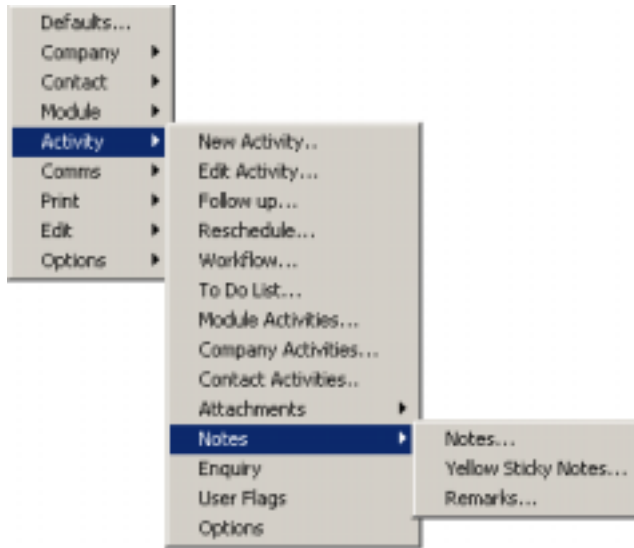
Defaults...
Company
Contact
Module
Activity
Comms
Print
Edit
Options

New Activity...
Edit Activity...
Follow up...
Reschedule...
Workflow...
To Do List...
Module Activities...
Company Activities...
Contact Activities...
Attachments
Notes
Enquiry
User Flags
Options

Notes...
Yellow Sticky Notes...
Remarks...